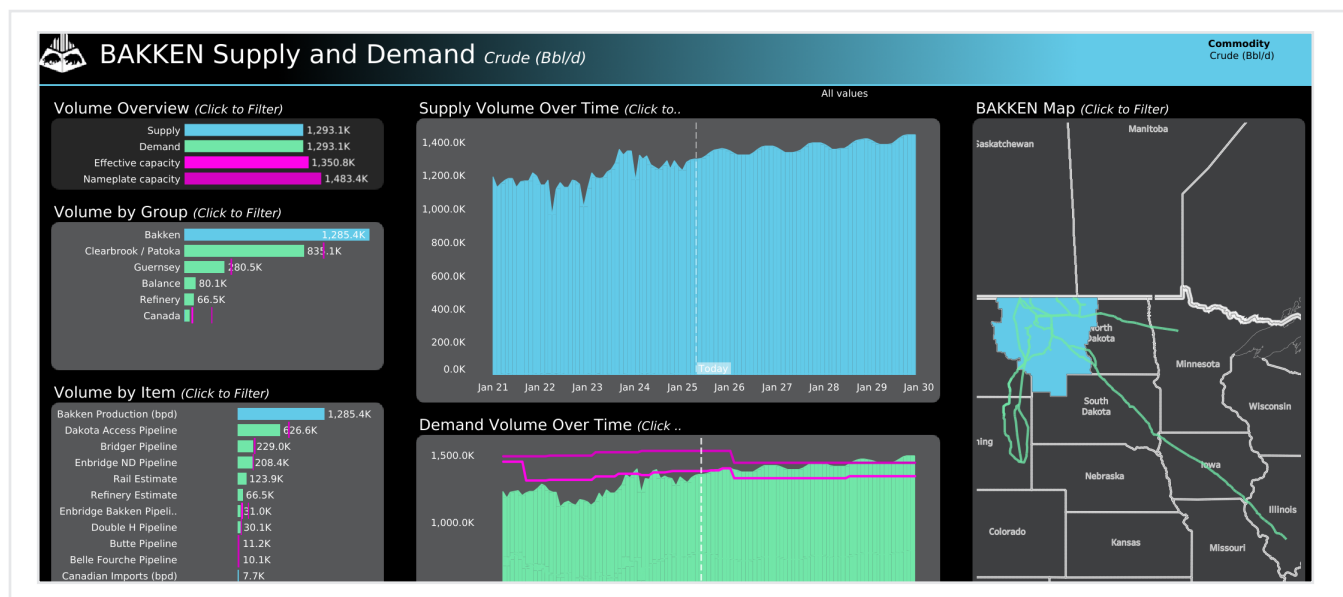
BAKKEN Supply and Demand *Crude (Bbl/d)*

Commodity
Crude (Bbl/d)

All values

Volume Overview *(Click to Filter)*

| | |
|---|---|
| Supply | 1,293.1K |
| Demand | 1,293.1K |
| Effective capacity | 1,350.8K |
| Nameplate capacity | 1,483.4K |

Volume by Group *(Click to Filter)*

| | |
|---|---|
| Bakken | 1,285.4K |
| Clearbrook / Patoka | 835.1K |
| Guernsey | 280.5K |
| Balance | 80.1K |
| Refinery | 66.5K |
| Canada | |

Volume by Item *(Click to Filter)*

| | |
|---|---|
| Bakken Production (bpd) | 1,285.4K |
| Dakota Access Pipeline | 626.6K |
| Bridger Pipeline | 229.0K |
| Enbridge ND Pipeline | 208.4K |
| Rail Estimate | 123.9K |
| Refinery Estimate | 66.5K |
| Enbridge Bakken Pipeli.. | 31.0K |
| Double H Pipeline | 30.1K |
| Butte Pipeline | 11.2K |
| Belle Fourche Pipeline | 10.1K |
| Canadian Imports (bpd) | 7.7K |

Supply Volume Over Time *(Click to..*

1,400.0K
1,200.0K
1,000.0K
800.0K
600.0K
400.0K
200.0K
0.0K
Today
Jan 21 Jan 22 Jan 23 Jan 24 Jan 25 Jan 26 Jan 27 Jan 28 Jan 29 Jan 30

Demand Volume Over Time *(Click ..*

1,500.0K
1,000.0K

BAKKEN Map *(Click to Filter)*

Manitoba
Saskatchewan
North Dakota
Minnesota
South Dakota
Wisconsin
ming
Nebraska
Iowa
Illinois
Colorado
Kansas
Missouri